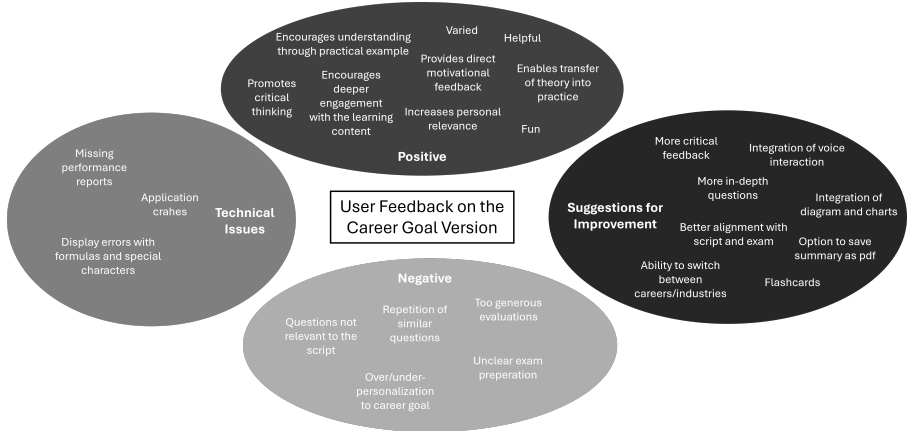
Encourages understanding through practical example

Varied

Helpful

Promotes critical thinking

Encourages deeper engagement with the learning content

Provides direct motivational feedback

Enables transfer of theory into practice

Increases personal relevance

Fun

Positive

Missing performance reports

Application crahes

Technical Issues

Display errors with formulas and special characters

User Feedback on the Career Goal Version

More critical feedback

Integration of voice interaction

More in-depth questions

Suggestions for Improvement

Integration of diagram and charts

Better alignment with script and exam

Option to save summary as pdf

Ability to switch between careers/industries

Flashcards

Negative

Questions not relevant to the script

Repetition of similar questions

Too generous evaluations

Unclear exam preperation

Over/under-personalization to career goal